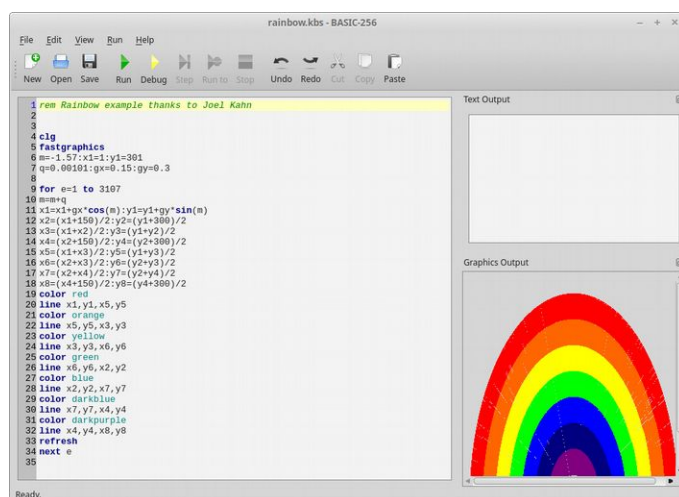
rainbow.kbs - BASIC-256

File Edit View Run Help

New Open Save Run Debug Step Run to Stop Undo Redo Cut Copy Paste

1 rem Rainbow example thanks to Joel Kahn
2
3
4 clg
5 fastgraphics
6 m=-1.57:x1=1:y1=301
7 q=0.00101:gx=0.15:gy=0.3
8
9 for e=1 to 3107
10 m=m+q
11 x1=x1+gx*cos(m):y1=y1+gy*sin(m)
12 x2=(x1+150)/2:y2=(y1+300)/2
13 x3=(x1+x2)/2:y3=(y1+y2)/2
14 x4=(x2+150)/2:y4=(y2+300)/2
15 x5=(x1+x3)/2:y5=(y1+y3)/2
16 x6=(x2+x3)/2:y6=(y2+y3)/2
17 x7=(x2+x4)/2:y7=(y2+y4)/2
18 x8=(x4+150)/2:y8=(y4+300)/2
19 color red
20 line x1,y1,x5,y5
21 color orange
22 line x5,y5,x3,y3
23 color yellow
24 line x3,y3,x6,y6
25 color green
26 line x6,y6,x2,y2
27 color blue
28 line x2,y2,x7,y7
29 color darkblue
30 line x7,y7,x4,y4
31 color darkpurple
32 line x4,y4,x8,y8
33 refresh
34 next e
35

Text Output

Graphics Output

Ready.